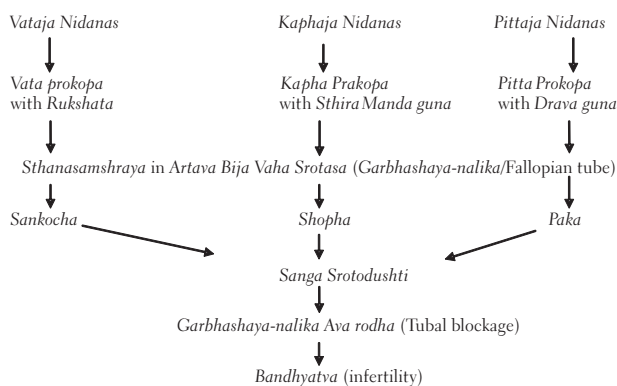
Vataja Nidanas

Kaphaja Nidanas

Pittaja Nidanas

Vata prokopa with Rukshata

Kapha Prakopa with Sthira Manda guna

Pitta Prokopa with Drava guna

Sthanasamshraya in Artava Bija Vaha Srotasa (Garbhashaya-nalika/Fallopian tube)

Sankocha

Shopha

Paka

Sanga Srotodushti

Garbhashaya-nalika Ava rodha (Tubal blockage)

Bandhyatva (infertility)